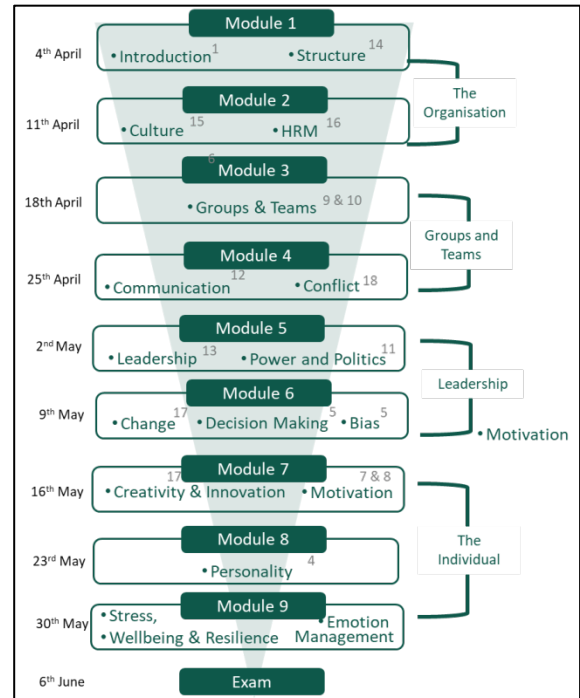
Module 1
4$^{th}$ April
• Introduction 1
• Structure 14

Module 2
11$^{th}$ April
• Culture 15
• HRM 16

The Organisation

6
Module 3
18th April
• Groups & Teams 9 & 10

Groups and Teams

Module 4
25$^{th}$ April
12
• Communication
• Conflict 18

Module 5
2$^{nd}$ May
• Leadership 13
• Power and Politics 11

Leadership

Module 6
9$^{th}$ May
17
• Change
• Decision Making 5
• Bias 5

• Motivation

17
Module 7
7 & 8
16$^{th}$ May
• Creativity & Innovation
• Motivation

The Individual

Module 8
23$^{rd}$ May
• Personality 4

Module 9
30$^{th}$ May
• Stress,
• Wellbeing & Resilience
• Emotion Management

6$^{th}$ June
Exam